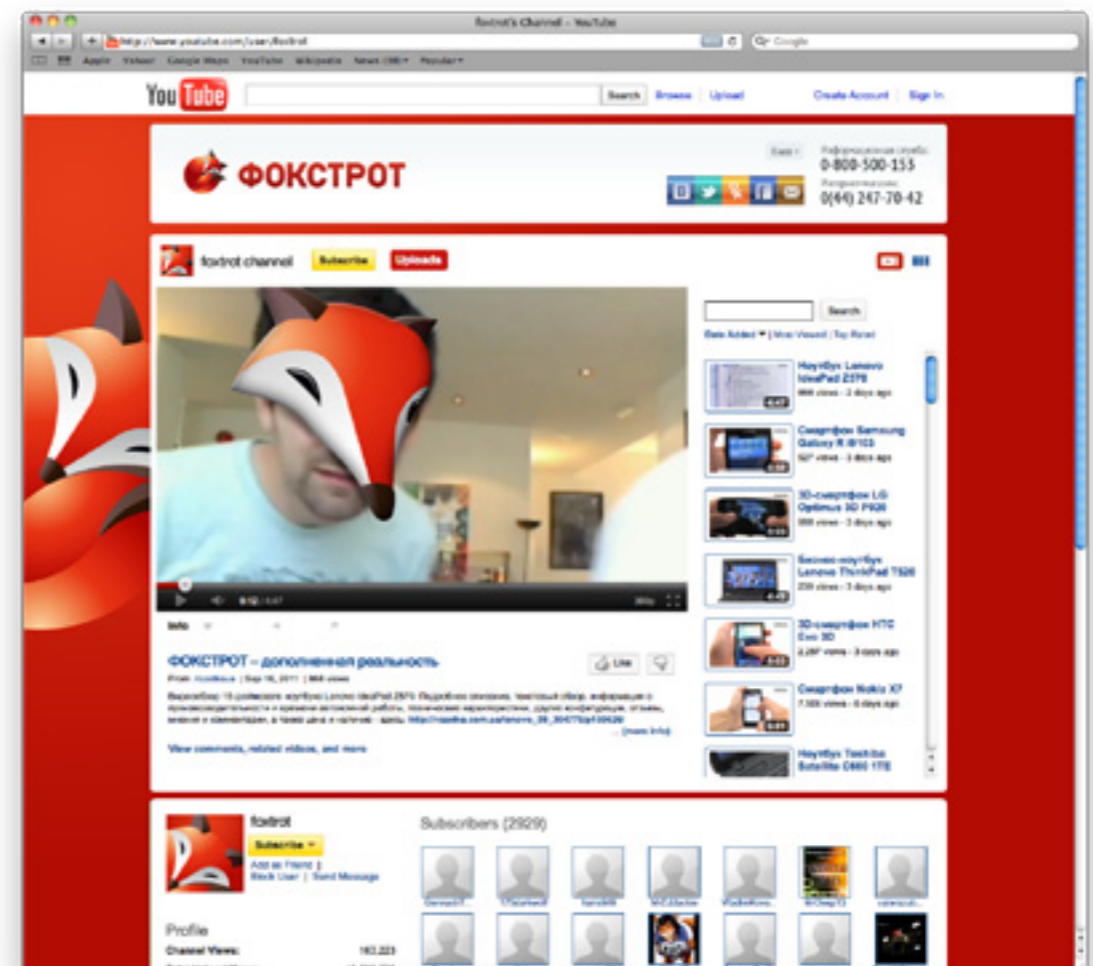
foxtrot's Channel - YouTube

http://www.youtube.com/user/foxtrot

Google

Apple Yahoo! Google Maps YouTube Wikipedia News (38) Popular

YouTube

Search Browse Upload

Create Account Sign In

ФОКСТРОТ

0-800-500-153

0(44) 247-70-42

foxtrot channel Subscribe Uploads

Search

Date Added | Most Viewed | Top Rated

Ноутбук Lenovo IdeaPad Z370
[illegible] views - 3 days ago

Смартфон Samsung Galaxy R I9103
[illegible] views - 3 days ago

3D-смартфон LG Optimus 3D P920
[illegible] views - 3 days ago

Бизнес-ноутбук Lenovo ThinkPad T520
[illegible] views - 3 days ago

3D-смартфон HTC Evo 3D
2,287 views - 3 days ago

Смартфон Nokia X7
7,555 views - 6 days ago

Ноутбук Toshiba Satellite C660 17E

Info

ФОКСТРОТ – дополненная реальность

From: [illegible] | Sep 16, 2011 | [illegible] views

Like

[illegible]

(more info)

View comments, related videos, and more

foxtrot

Subscribe

Add as Friend | Block User | Send Message

Subscribers (2929)

Profile

Channel Views: 163,223